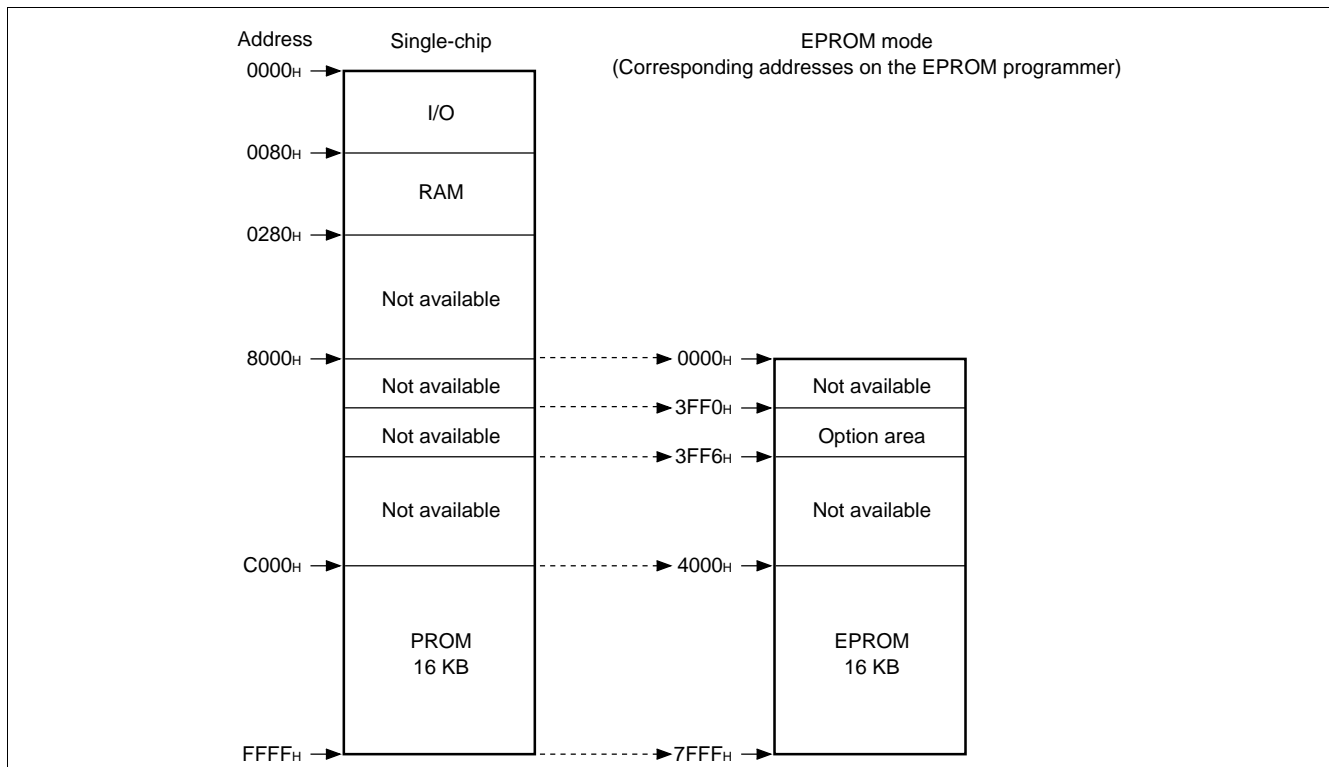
Address

Single-chip

EPROM mode
(Corresponding addresses on the EPROM programmer)

$0000_H$

I/O

$0080_H$

RAM

$0280_H$

Not available

$8000_H$

$0000_H$

Not available

Not available

$3FF0_H$

Not available

Option area

$3FF6_H$

Not available

Not available

$C000_H$

$4000_H$

PROM
16 KB

EPROM
16 KB

$FFFF_H$

$7FFF_H$